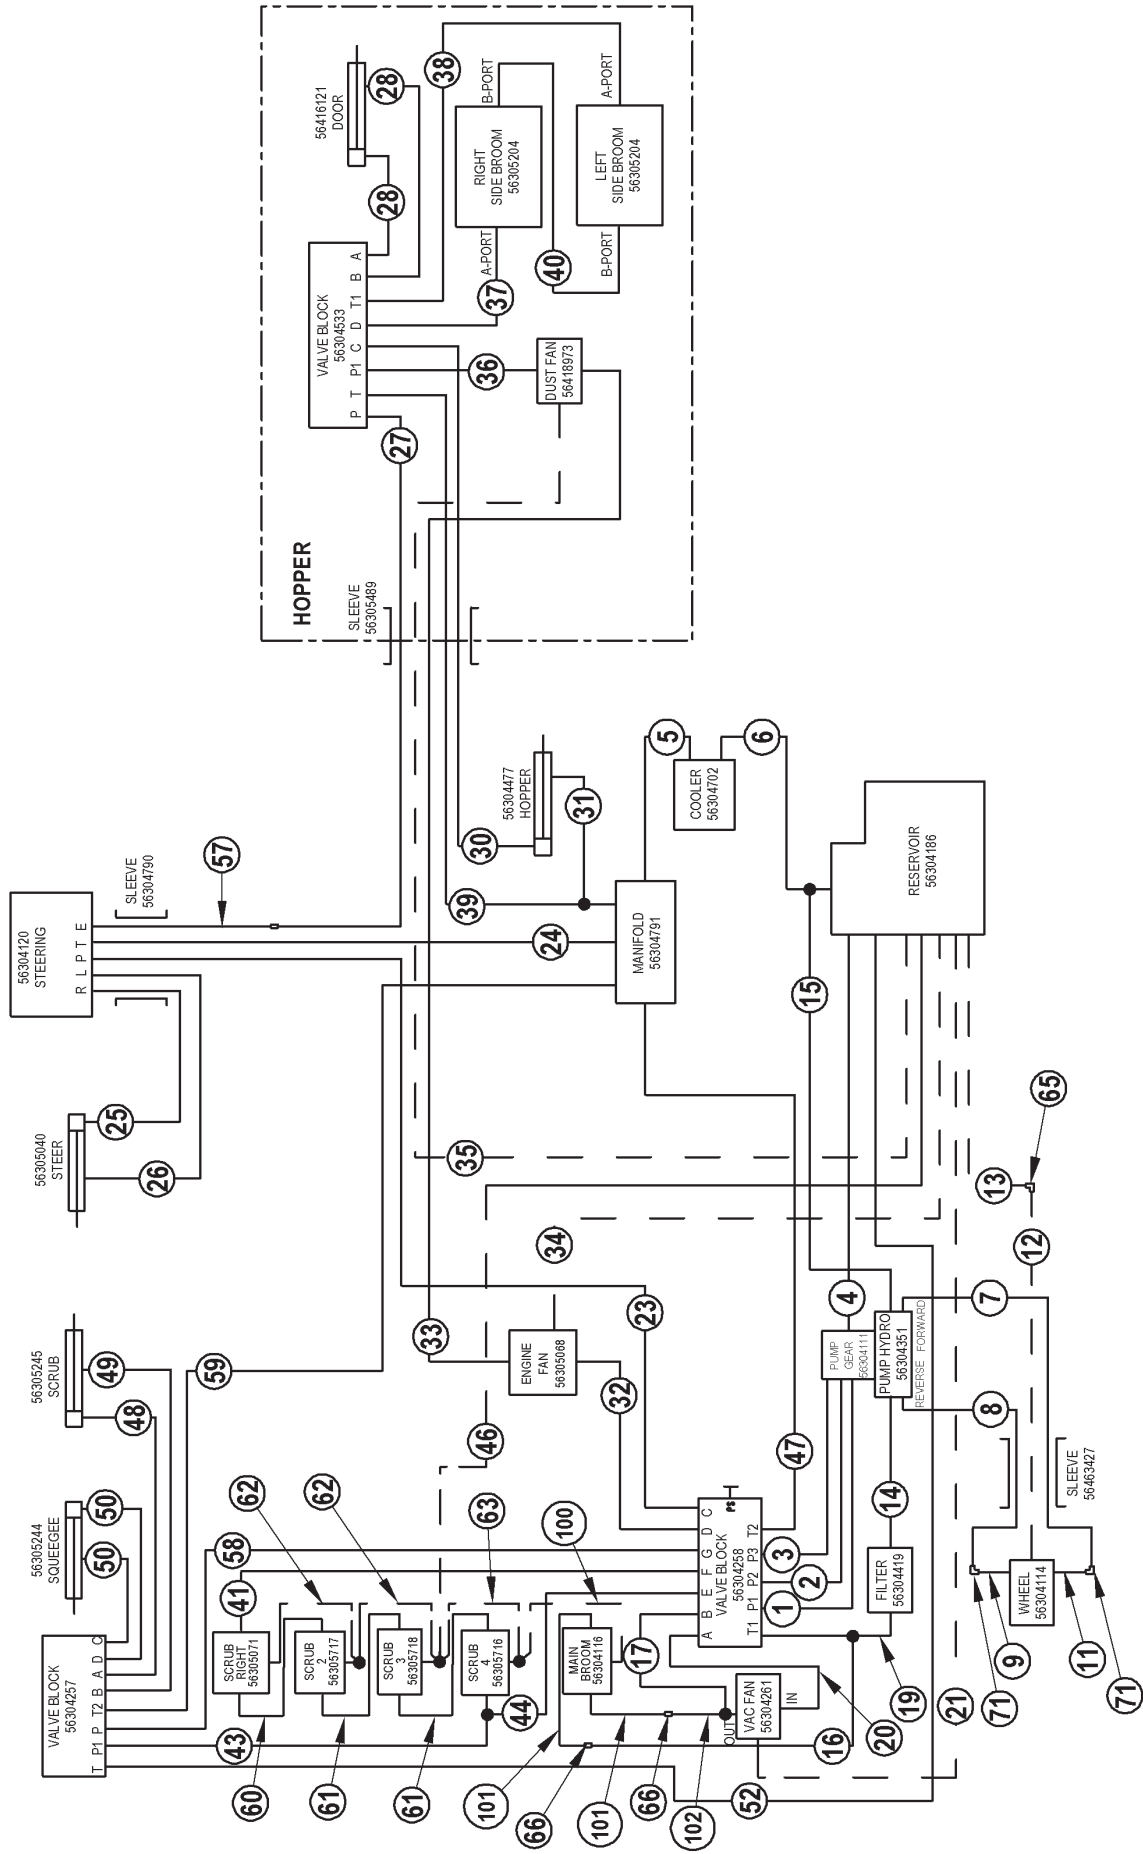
56416121
DOOR
28
38
B-PORT
A-PORT
RIGHT
SIDE BROOM
56305204
LEFT
SIDE BROOM
56305204
28
VALVE BLOCK
56304533
P T P1 C D T1 B A
A-PORT
37
40
B-PORT
36
DUST FAN
56418973
27
HOPPER
SLEEVE
56305489
56304477
HOPPER
30
31
5
COOLER
56304702
6
RESERVOIR
56304186
56304120
STEERING
R L P T E
SLEEVE
56304790
57
24
39
MANIFOLD
56304791
15
56305040
STEER
25
26
35
34
65
13
12
23
33
ENGINE
FAN
56305068
32
4
PUMP
GEAR
56304111
PUMP HYDRO
56304351
REVERSE FORWARD
7
8
56305245
SCRUB
49
48
59
46
47
14
SLEEVE
56463427
56305244
SQUEEGEE
50
50
62
62
63
100
58
41
VALVE BLOCK
56304258
A B E F G D C
T1 P1 P2 P3 T2
PS
3
2
1
FILTER
56304419
WHEEL
56304114
9
11
71
71
VALVE BLOCK
56304257
T P1 P T2 B A D C
SCRUB
RIGHT
56305071
SCRUB
2
56305717
SCRUB
3
56305718
SCRUB
4
56305716
MAIN
BROOM
56304116
17
VAC FAN
56304261
OUT IN
43
44
16
20
19
21
60
61
61
101
66
101
66
102
52